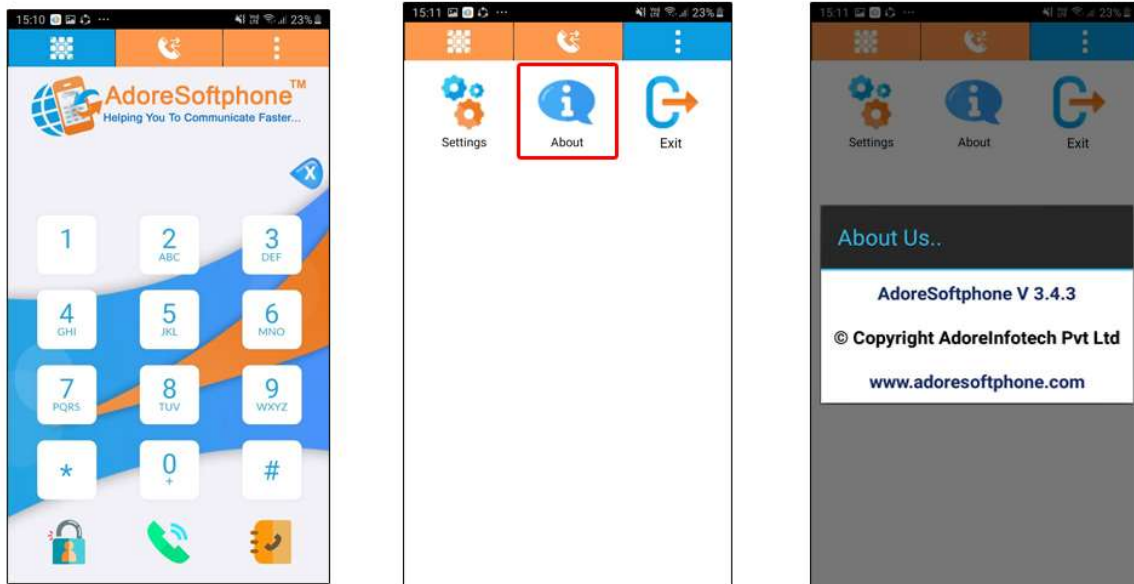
15:10 ··· 23%

AdoreSoftphone™
Helping You To Communicate Faster...

X

1
2 ABC
3 DEF
4 GHI
5 JKL
6 MNO
7 PQRS
8 TUV
9 WXYZ
*
0 +
#

15:11 ··· 23%

Settings
About
Exit

15:11 ··· 23%

Settings
About
Exit

About Us..

AdoreSoftphone V 3.4.3

© Copyright AdoreInfotech Pvt Ltd

www.adoresoftphone.com